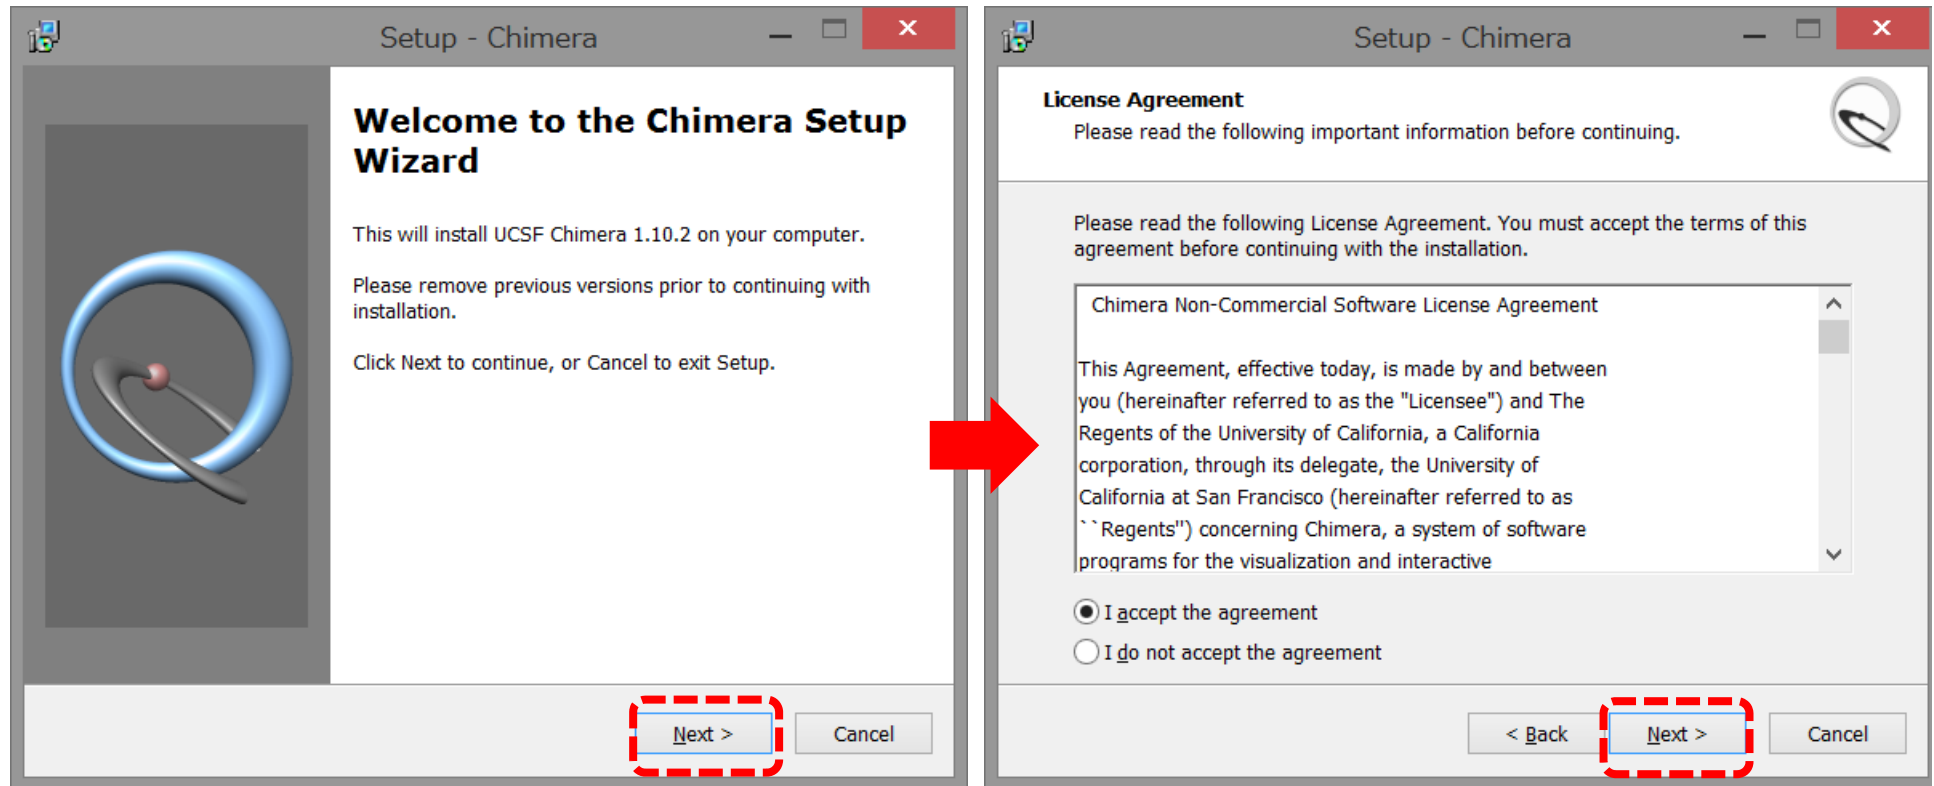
Setup - Chimera

Welcome to the Chimera Setup Wizard

This will install UCSF Chimera 1.10.2 on your computer.

Please remove previous versions prior to continuing with installation.

Click Next to continue, or Cancel to exit Setup.

Next >

Cancel

Setup - Chimera

License Agreement

Please read the following important information before continuing.

Please read the following License Agreement. You must accept the terms of this agreement before continuing with the installation.

Chimera Non-Commercial Software License Agreement

This Agreement, effective today, is made by and between you (hereinafter referred to as the "Licensee") and The Regents of the University of California, a California corporation, through its delegate, the University of California at San Francisco (hereinafter referred to as ``Regents'') concerning Chimera, a system of software programs for the visualization and interactive

I accept the agreement

I do not accept the agreement

< Back

Next >

Cancel